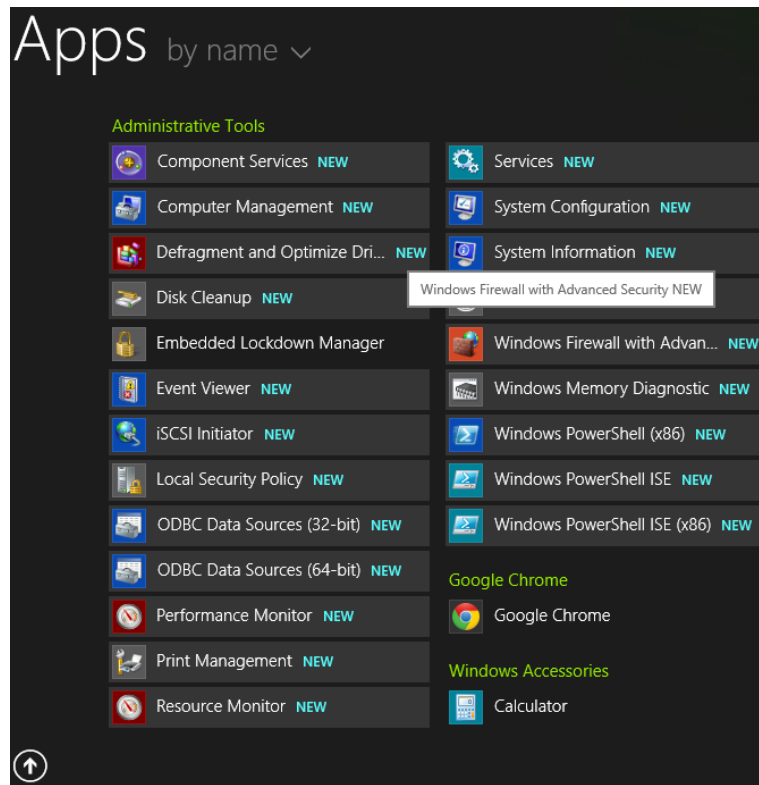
Apps by name

Administrative Tools

Component Services NEW

Computer Management NEW

Defragment and Optimize Dri... NEW

Disk Cleanup NEW

Embedded Lockdown Manager

Event Viewer NEW

iSCSI Initiator NEW

Local Security Policy NEW

ODBC Data Sources (32-bit) NEW

ODBC Data Sources (64-bit) NEW

Performance Monitor NEW

Print Management NEW

Resource Monitor NEW

Services NEW

System Configuration NEW

System Information NEW

Windows Firewall with Advanced Security NEW

Windows Firewall with Advan... NEW

Windows Memory Diagnostic NEW

Windows PowerShell (x86) NEW

Windows PowerShell ISE NEW

Windows PowerShell ISE (x86) NEW

Google Chrome

Google Chrome

Windows Accessories

Calculator